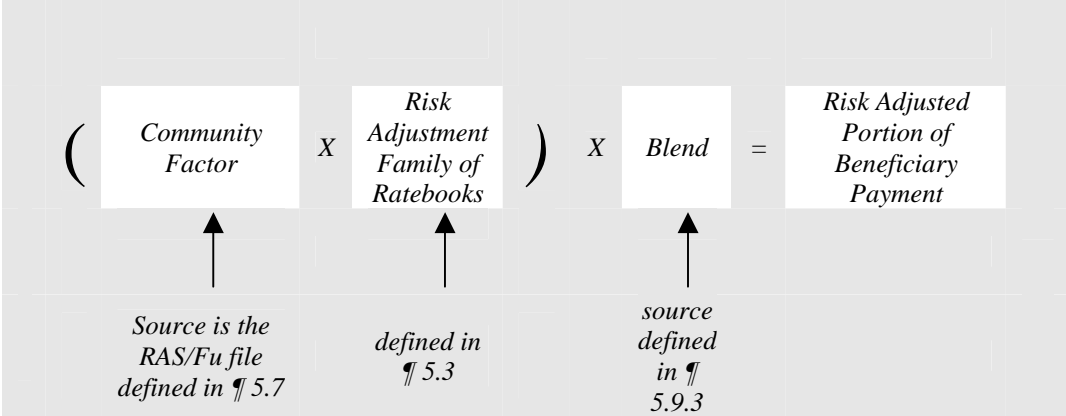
( Community Factor X Risk Adjustment Family of Ratebooks ) X Blend = Risk Adjusted Portion of Beneficiary Payment

Source is the RAS/Fu file defined in ¶ 5.7

defined in ¶ 5.3

source defined in ¶ 5.9.3